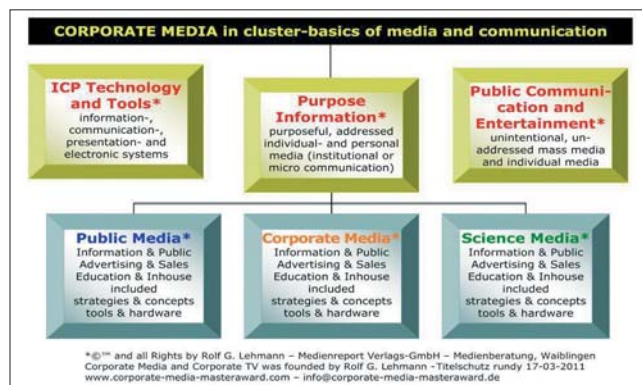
CORPORATE MEDIA in cluster-basics of media and communication

ICP Technology and Tools*
information-, communication-, presentation- and electronic systems

Purpose Information*
purposeful, addressed individual- and personal media (institutional or micro communication)

Public Communication and Entertainment*
unintentional, unaddressed mass media and individual media

Public Media*
Information & Public Advertising & Sales Education & Inhouse included strategies & concepts tools & hardware

Corporate Media*
Information & Public Advertising & Sales Education & Inhouse included strategies & concepts tools & hardware

Science Media*
Information & Public Advertising & Sales Education & Inhouse included strategies & concepts tools & hardware

*©™ and all Rights by Rolf G. Lehmann – Medienreport Verlags-GmbH – Medienberatung, Waiblingen
Corporate Media and Corporate TV was founded by Rolf G. Lehmann -Titelschutz rundy 17-03-2011
www.corporate-media-masteraward.com – info@corporate-media-masteraward.de